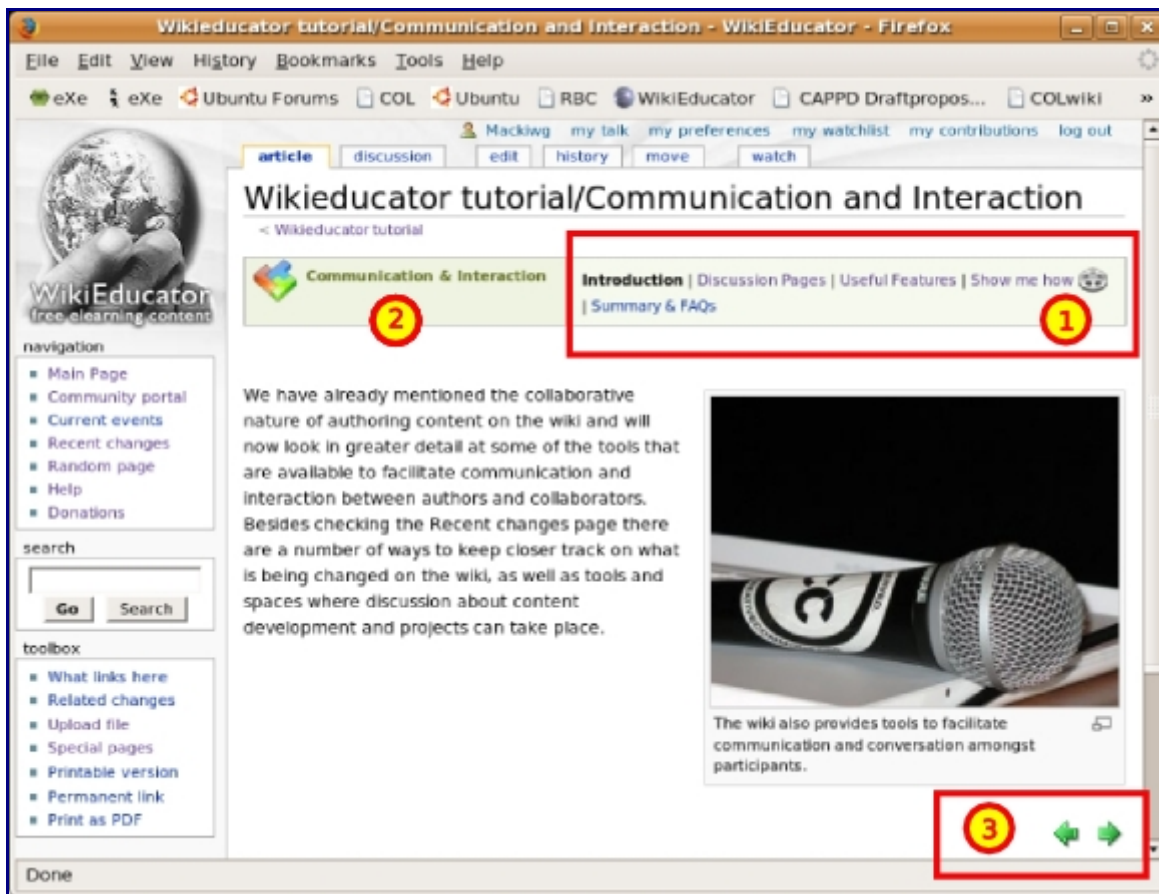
Wikieducator tutorial/Communication and Interaction - WikiEducator - Firefox

File Edit View History Bookmarks Tools Help

eXe eXe Ubuntu Forums COL Ubuntu RBC WikiEducator CAPPD Draftpropos... COLwiki »

Mackiwg my talk my preferences my watchlist my contributions log out

article discussion edit history move watch

Wikieducator tutorial/Communication and Interaction

< Wikieducator tutorial

Communication & Interaction

Introduction | Discussion Pages | Useful Features | Show me how | Summary & FAQs

1

2

WikiEducator
free elearning content

navigation
- Main Page
- Community portal
- Current events
- Recent changes
- Random page
- Help
- Donations

search
Go Search

toolbox
- What links here
- Related changes
- Upload file
- Special pages
- Printable version
- Permanent link
- Print as PDF

We have already mentioned the collaborative nature of authoring content on the wiki and will now look in greater detail at some of the tools that are available to facilitate communication and interaction between authors and collaborators. Besides checking the Recent changes page there are a number of ways to keep closer track on what is being changed on the wiki, as well as tools and spaces where discussion about content development and projects can take place.

The wiki also provides tools to facilitate communication and conversation amongst participants.

3

Done